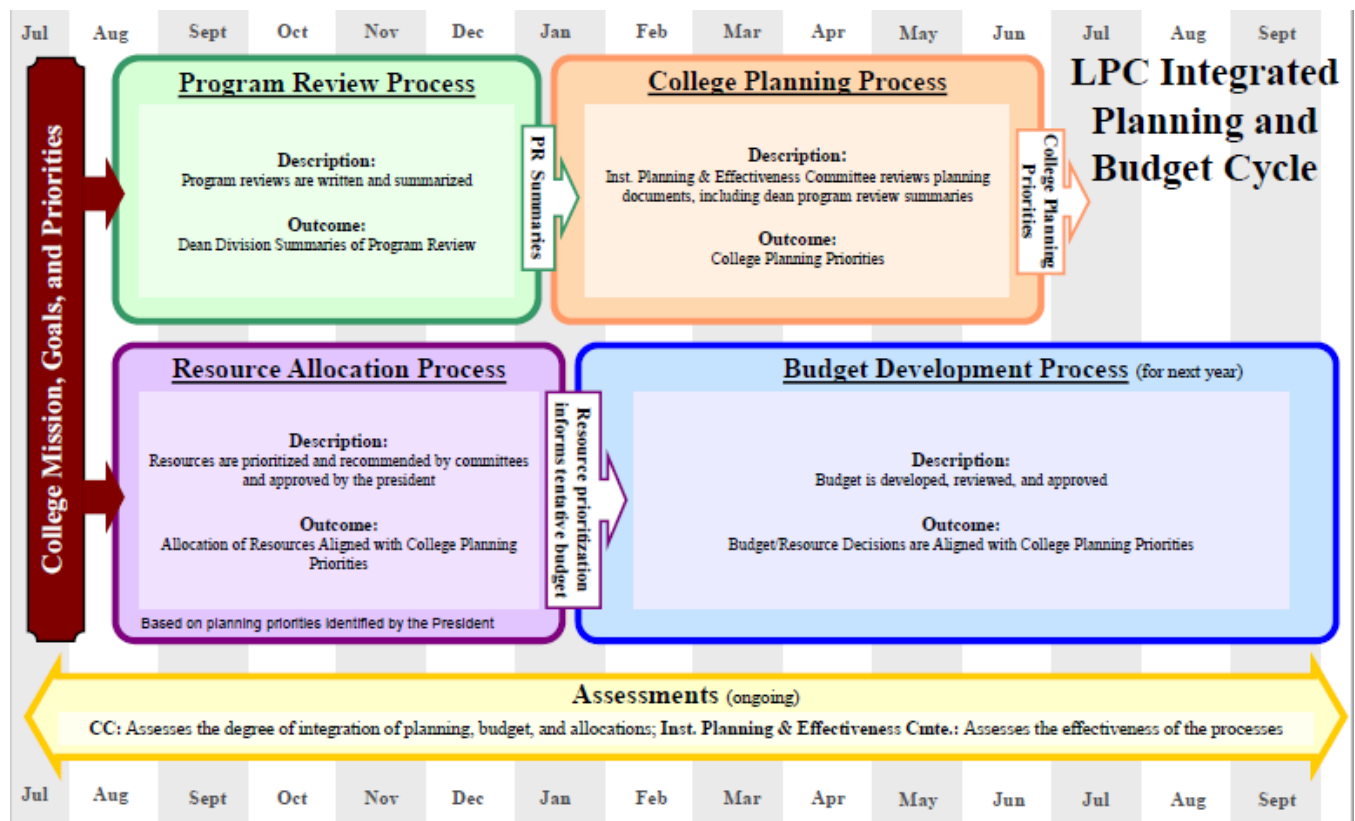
Jul Aug Sept Oct Nov Dec Jan Feb Mar Apr May Jun Jul Aug Sept

LPC Integrated Planning and Budget Cycle

College Mission, Goals, and Priorities

Program Review Process

Description:
Program reviews are written and summarized

Outcome:
Dean Division Summaries of Program Review

PR Summaries

College Planning Process

Description:
Inst. Planning & Effectiveness Committee reviews planning documents, including dean program review summaries

Outcome:
College Planning Priorities

College Planning Priorities

Resource Allocation Process

Description:
Resources are prioritized and recommended by committees and approved by the president

Outcome:
Allocation of Resources Aligned with College Planning Priorities

Based on planning priorities identified by the President

Resource prioritization informs tentative budget

Budget Development Process (for next year)

Description:
Budget is developed, reviewed, and approved

Outcome:
Budget/Resource Decisions are Aligned with College Planning Priorities

Assessments (ongoing)

CC: Assesses the degree of integration of planning, budget, and allocations; Inst. Planning & Effectiveness Cmte.: Assesses the effectiveness of the processes

Jul Aug Sept Oct Nov Dec Jan Feb Mar Apr May Jun Jul Aug Sept